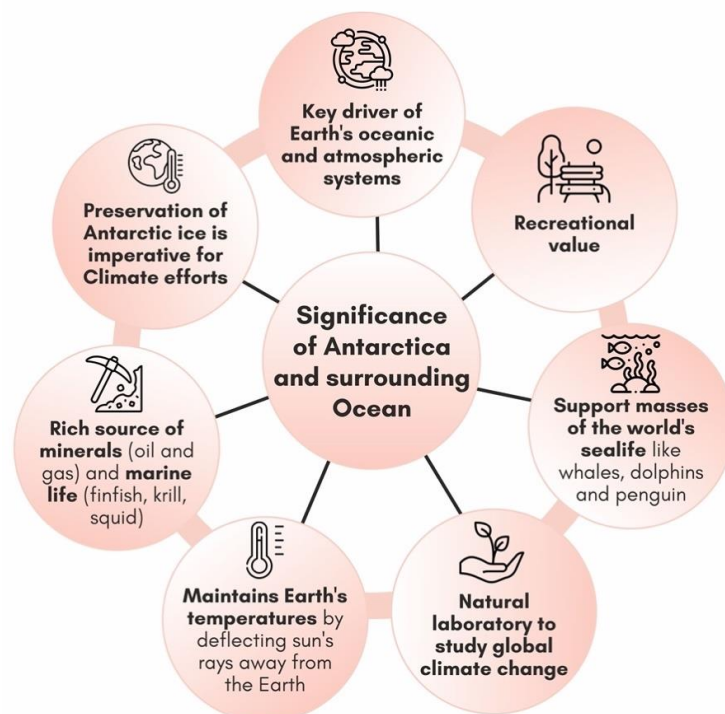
Significance of Antarctica and surrounding Ocean

Key driver of Earth's oceanic and atmospheric systems

Recreational value

Support masses of the world's sealife like whales, dolphins and penguin

Natural laboratory to study global climate change

Maintains Earth's temperatures by deflecting sun's rays away from the Earth

Rich source of minerals (oil and gas) and marine life (finfish, krill, squid)

Preservation of Antarctic ice is imperative for Climate efforts